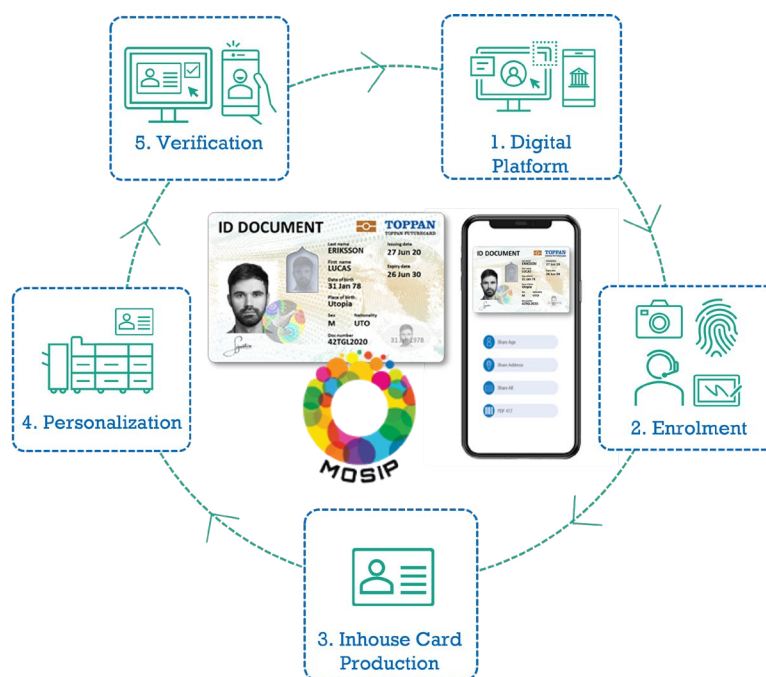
5. Verification

1. Digital Platform

ID DOCUMENT

TOPPAN
TOPPAN FUTURECARD

Last name
ERIKSSON

First name
LUCAS

Date of birth
31 Jan 78

Place of birth
Utopia

Sex
M

Nationality
UTO

Doc number
42TGL2020

Issuing date
27 Jun 20

Expiry date
26 Jun 30

31 JAN 1978

ID DOCUMENT

TOPPAN

Share Age

Share Address

Share All

PDF 417

MOSIP

2. Enrolment

4. Personalization

3. Inhouse Card Production